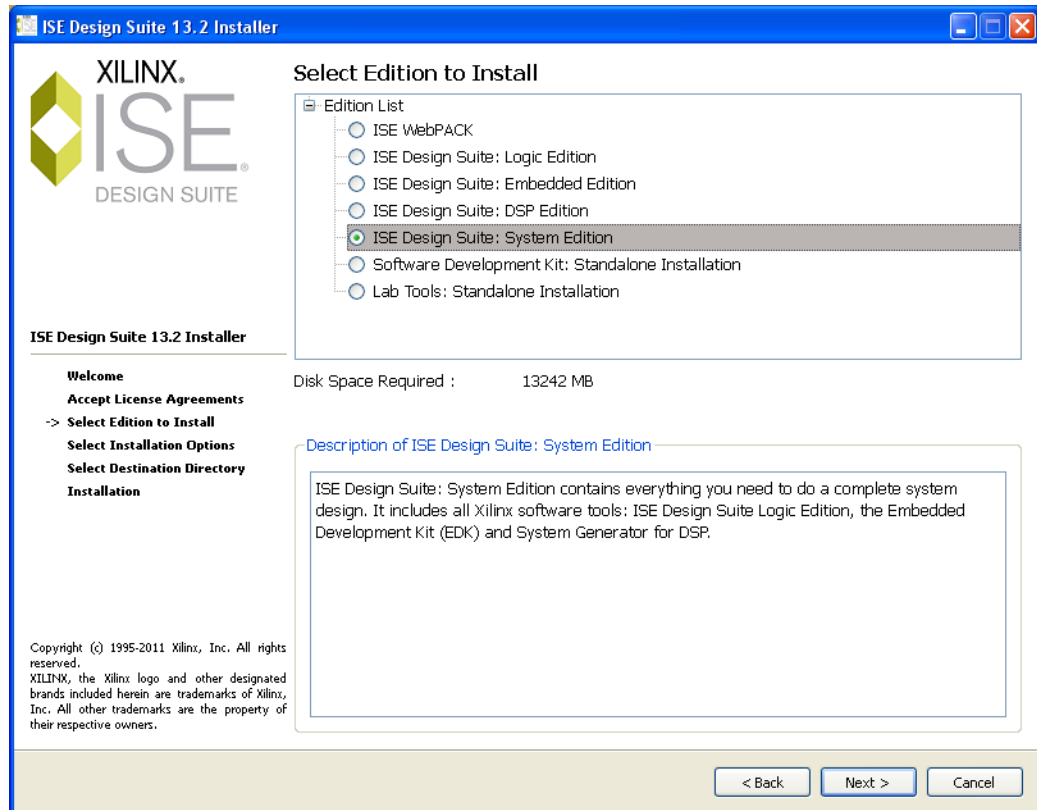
ISE Design Suite 13.2 Installer

XILINX.
ISE®
DESIGN SUITE

ISE Design Suite 13.2 Installer

Welcome
Accept License Agreements
-> Select Edition to Install
Select Installation Options
Select Destination Directory
Installation

Copyright (c) 1995-2011 Xilinx, Inc. All rights reserved.
XILINX, the Xilinx logo and other designated brands included herein are trademarks of Xilinx, Inc. All other trademarks are the property of their respective owners.

Select Edition to Install

Edition List
ISE WebPACK
ISE Design Suite: Logic Edition
ISE Design Suite: Embedded Edition
ISE Design Suite: DSP Edition
ISE Design Suite: System Edition
Software Development Kit: Standalone Installation
Lab Tools: Standalone Installation

Disk Space Required : 13242 MB

Description of ISE Design Suite: System Edition

ISE Design Suite: System Edition contains everything you need to do a complete system design. It includes all Xilinx software tools: ISE Design Suite Logic Edition, the Embedded Development Kit (EDK) and System Generator for DSP.

< Back
Next >
Cancel